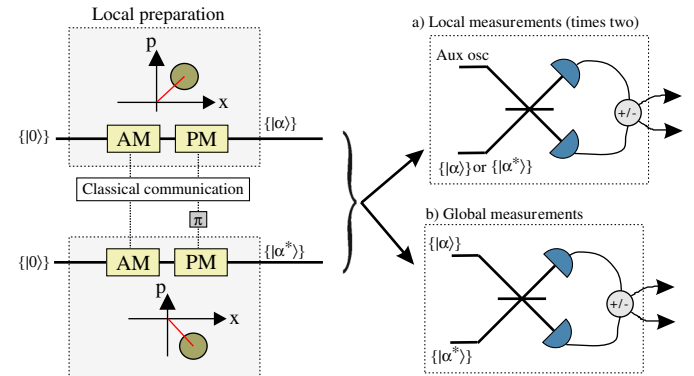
Local preparation

p

x

$\{|0\rangle\}$

AM

PM

$\{|\alpha\rangle\}$

Classical communication

$\pi$

$\{|0\rangle\}$

AM

PM

$\{|\alpha^*\rangle\}$

p

x

a) Local measurements (times two)

Aux osc

+/-

$\{|\alpha\rangle\}$ or $\{|\alpha^*\rangle\}$

b) Global measurements

$\{|\alpha\rangle\}$

+/-

$\{|\alpha^*\rangle\}$